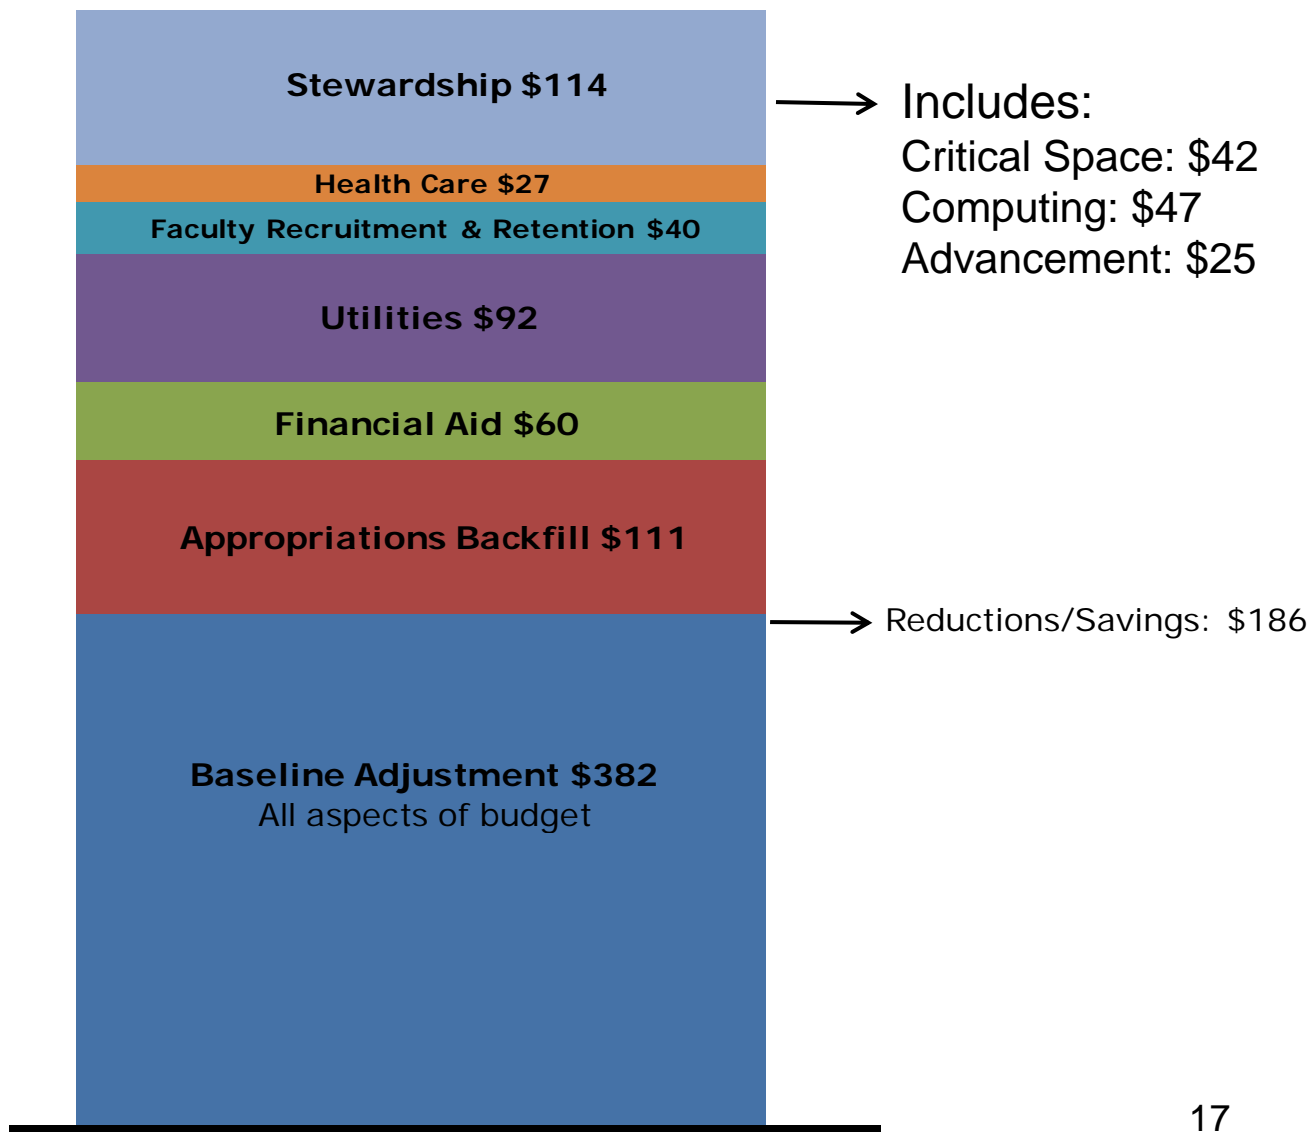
Stewardship $114

Includes:
Critical Space: $42
Computing: $47
Advancement: $25

Health Care $27

Faculty Recruitment & Retention $40

Utilities $92

Financial Aid $60

Appropriations Backfill $111

Reductions/Savings: $186

Baseline Adjustment $382
All aspects of budget

17